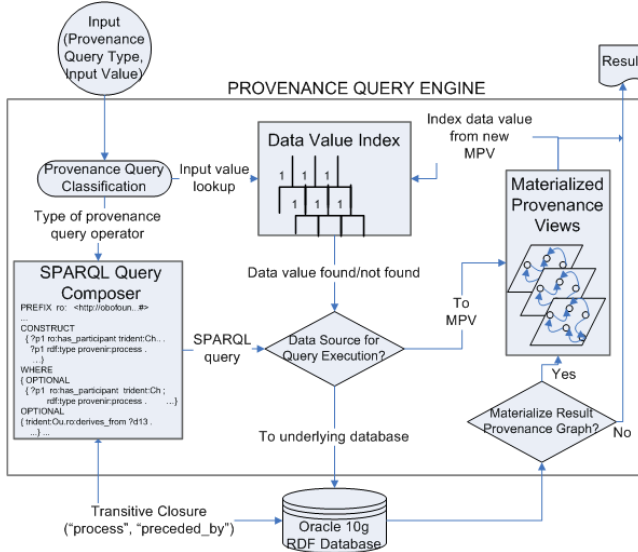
Input (Provenance Query Type, Input Value)

Resul

PROVENANCE QUERY ENGINE

Index data value from new MPV

Data Value Index

Provenance Query Classification

Input value lookup

1 1 1 1
1 1 1

Materialized Provenance Views

Type of provenance query operator

SPARQL Query Composer

PREFIX ro: <http://obofoun...#>
...
CONSTRUCT
{ ?p1 ro:has_participant trident:Ch . .
?p1 rdf:type provenir:process .
... }
WHERE
{ OPTIONAL
{ ?p1 ro:has_participant trident:Ch ;
rdf:type provenir:process . ...}
OPTIONAL
{ trident:Ou.ro:derives_from ?d13 .
...} ...

Data value found/not found

To MPV

SPARQL query

Data Source for Query Execution?

Yes

Materialize Result Provenance Graph?

No

To underlying database

Transitive Closure
("process", "preceded_by")

Oracle 10g RDF Database